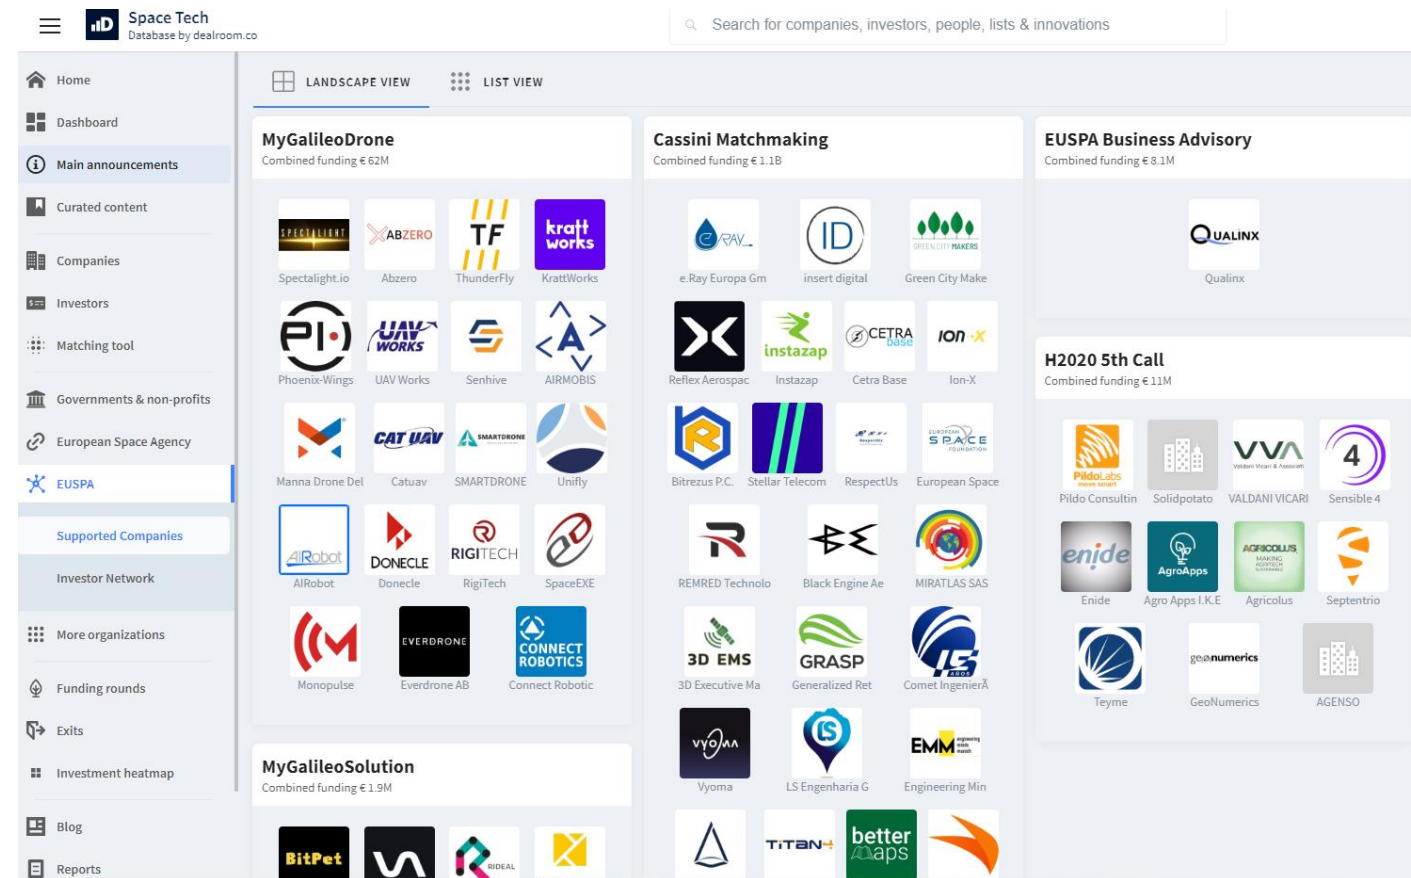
Space Tech
Database by dealroom.co

Search for companies, investors, people, lists & innovations

Home
Dashboard
Main announcements
Curated content
Companies
Investors
Matching tool
Governments & non-profits
European Space Agency
EUSPA
Supported Companies
Investor Network
More organizations
Funding rounds
Exits
Investment heatmap
Blog
Reports

LANDSCAPE VIEW
LIST VIEW

MyGalileoDrone
Combined funding €62M

Spectalight.io
Abzero
ThunderFly
KrattWorks
Phoenix-Wings
UAV Works
Senhive
AIRMOBIS
Manna Drone Del
Catuav
SMARTDRONE
Unifly
AIRobot
Donecle
RigiTech
SpaceEXE
Monopulse
Everdrone AB
Connect Robotic

MyGalileoSolution
Combined funding €1.9M

BitPet
RIDEAL

Cassini Matchmaking
Combined funding €1.1B

e.Ray Europa Gm
insert digital
Green City Make
Reflex Aerospac
Instazap
Cetra Base
Ion-X
Bitrezus P.C.
Stellar Telecom
RespectUs
European Space
REMRED Technolo
Black Engine Ae
MIRATLAS SAS
3D Executive Ma
Generalized Ret
Comet IngenierÃ
Vyoma
LS Engenharia G
Engineering Min
TITAN
better maps

EUSPA Business Advisory
Combined funding €8.1M

Qualinx

H2020 5th Call
Combined funding €11M

Pildo Consultin
Solidpotato
VALDANI VICARI
Sensible 4
Enide
Agro Apps I.K.E
Agricolus
Septentrio
Teyme
GeoNumerics
AGENSO